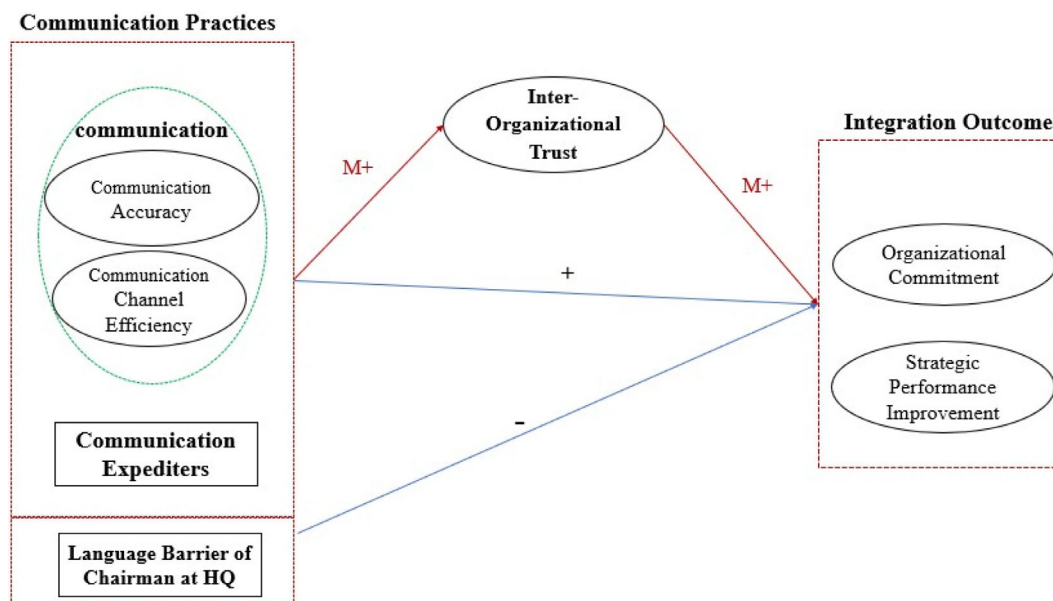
Communication Practices

communication

Communication Accuracy

Communication Channel Efficiency

Communication Expediters

Language Barrier of Chairman at HQ

M+

Inter-Organizational Trust

M+

+

-

Integration Outcome

Organizational Commitment

Strategic Performance Improvement